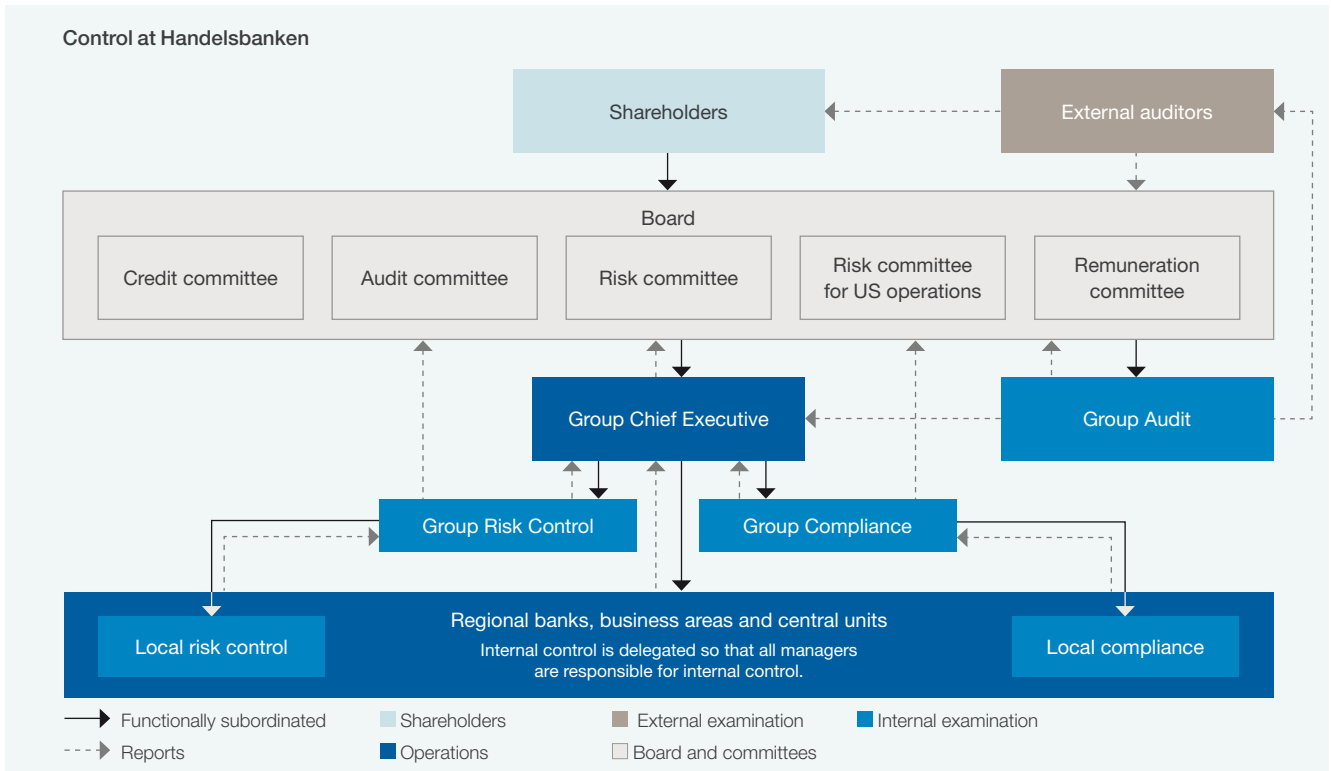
Control at Handelsbanken

Shareholders

External auditors

Board

Credit committee

Audit committee

Risk committee

Risk committee for US operations

Remuneration committee

Group Chief Executive

Group Audit

Group Risk Control

Group Compliance

Regional banks, business areas and central units

Internal control is delegated so that all managers are responsible for internal control.

Local risk control

Local compliance

Functionally subordinated

Reports

Shareholders

Operations

External examination

Board and committees

Internal examination